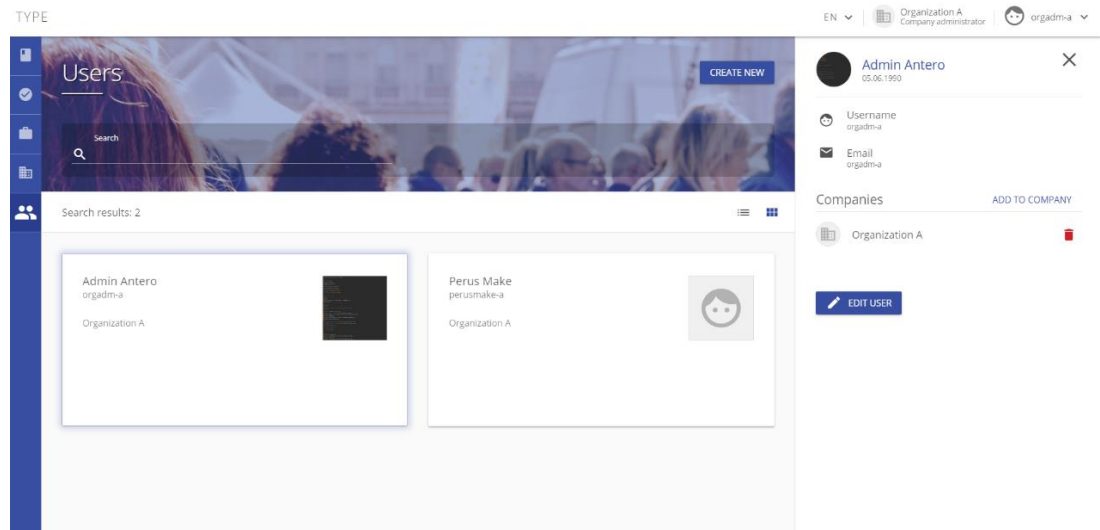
TYPE

EN

Organization A
Company administrator

orgadm-a

Users

CREATE NEW

Search

Search results: 2

Admin Antero
orgadm-a

Organization A

Perus Make
perusmake-a

Organization A

Admin Antero
05.06.1950

Username
orgadm-a

Email
orgadm-a

Companies

ADD TO COMPANY

Organization A

EDIT USER